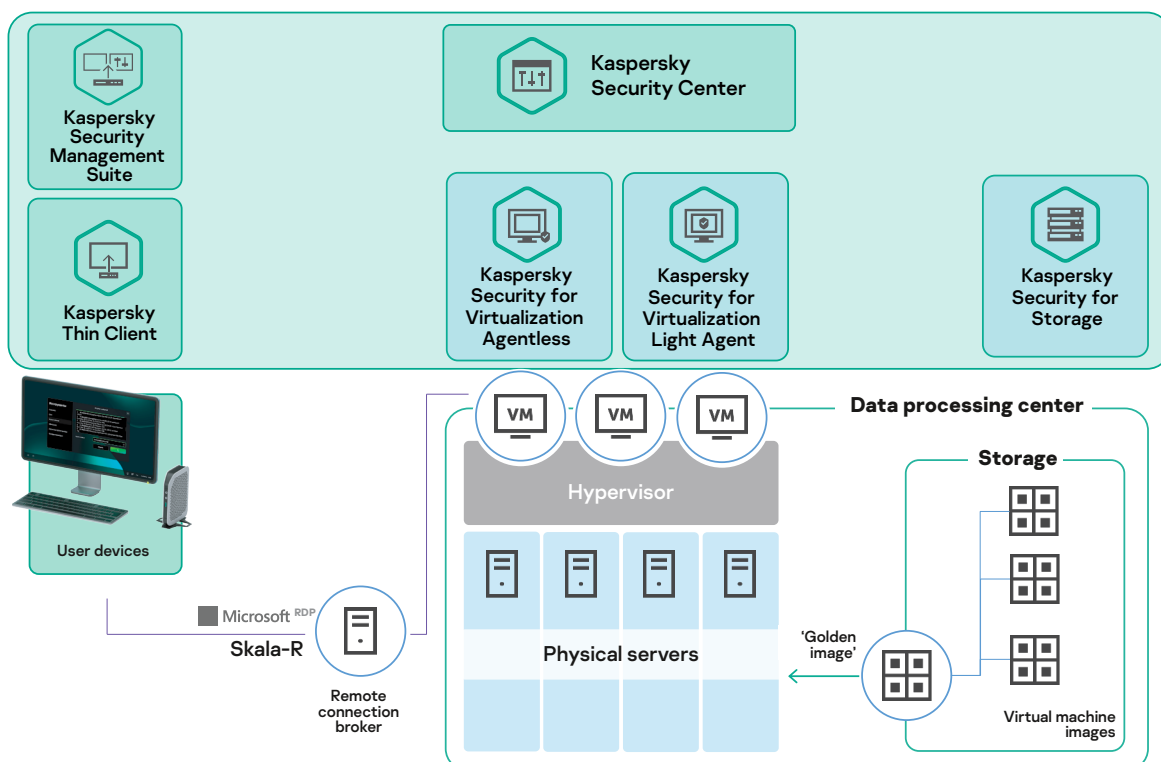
Kaspersky Security Management Suite

Kaspersky Security Center

Kaspersky Thin Client

Kaspersky Security for Virtualization Agentless

Kaspersky Security for Virtualization Light Agent

Kaspersky Security for Storage

User devices

VM

VM

VM

Data processing center

Hypervisor

Storage

Physical servers

Microsoft RDP

Skala-R

Remote connection broker

'Golden image'

Virtual machine images